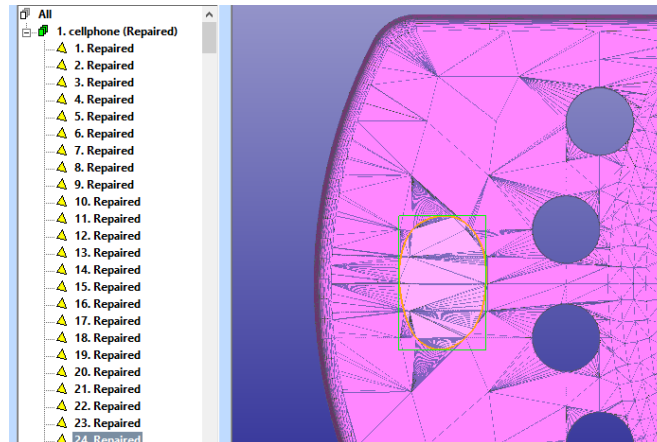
All
1. cellphone (Repaired)
1. Repaired
2. Repaired
3. Repaired
4. Repaired
5. Repaired
6. Repaired
7. Repaired
8. Repaired
9. Repaired
10. Repaired
11. Repaired
12. Repaired
13. Repaired
14. Repaired
15. Repaired
16. Repaired
17. Repaired
18. Repaired
19. Repaired
20. Repaired
21. Repaired
22. Repaired
23. Repaired
24. Repaired